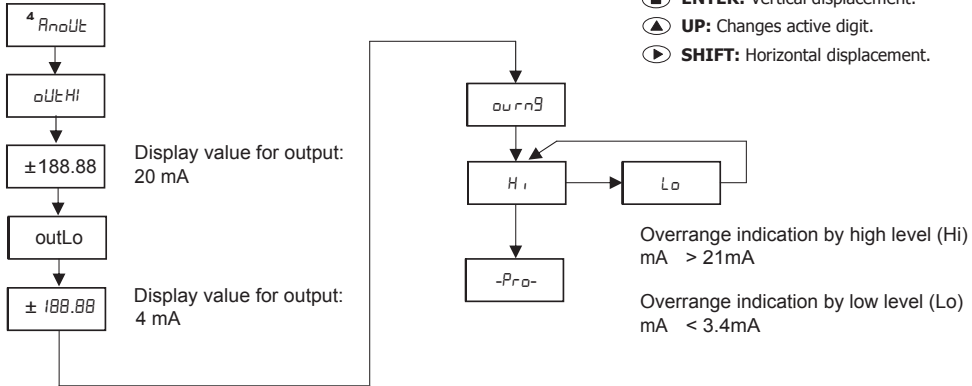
ENTER: Vertical displacement.
UP: Changes active digit.
SHIFT: Horizontal displacement.

4 AnoUt

oUtHI

±188.88

Display value for output: 20 mA

outLo

± 188.88

Display value for output: 4 mA

ourng

Hi

Lo

-Pro-

Overrange indication by high level (Hi) mA > 21mA

Overrange indication by low level (Lo) mA < 3.4mA